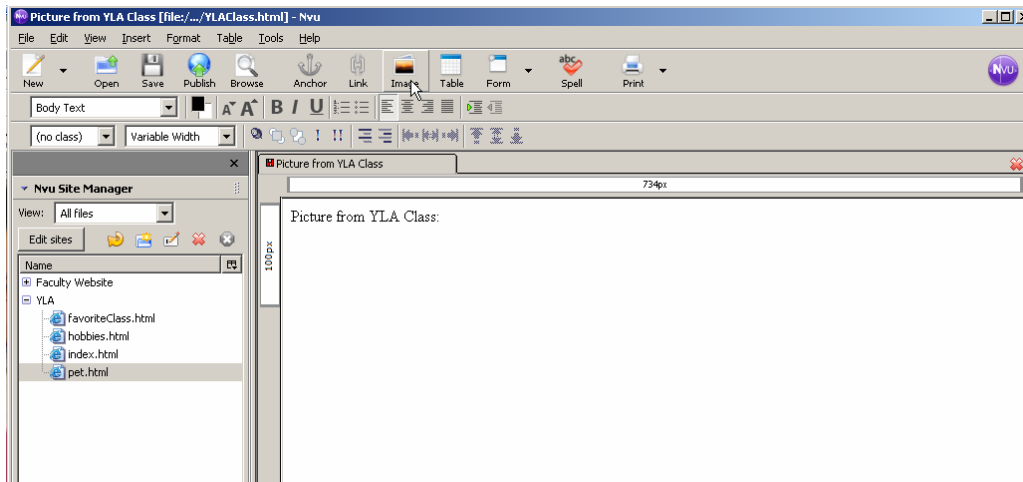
Picture from YLA Class [file:/.../YLAClass.html] - Nvu

File Edit View Insert Format Table Tools Help

New Open Save Publish Browse Anchor Link Image Table Form Spell Print

Body Text

(no class) Variable Width

Nvu Site Manager

View: All files

Edit sites

Name

Faculty Website

YLA

favoriteClass.html

hobbies.html

index.html

pet.html

Picture from YLA Class

734px

100px

Picture from YLA Class: